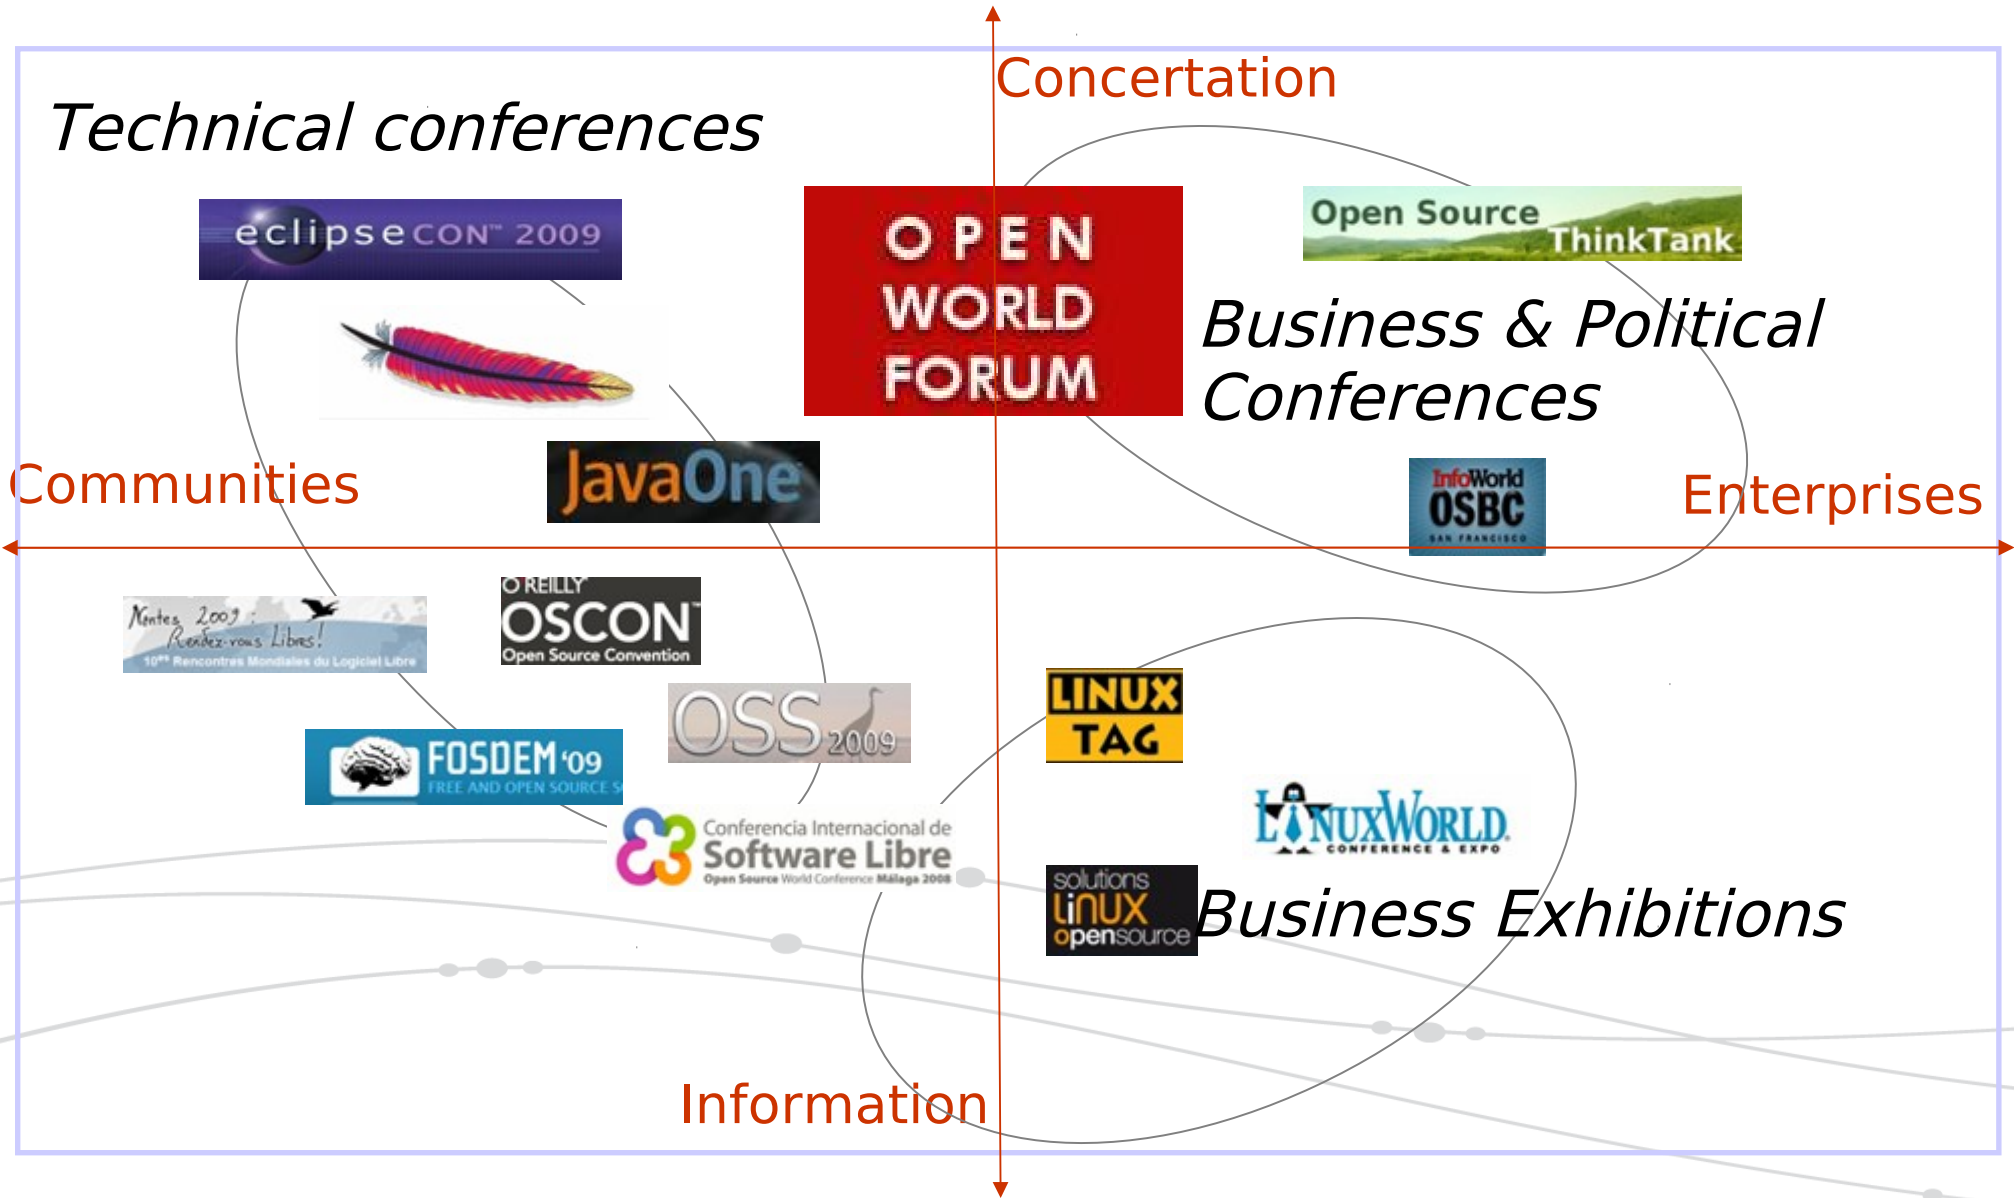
Concertation

Technical conferences

eclipsecon™ 2009

OPEN WORLD FORUM

Open Source ThinkTank

Business & Political Conferences

Communities

JavaOne

InfoWorld OSBC SAN FRANCISCO

Enterprises

Nantes 2009 : Rendez-vous Libres! 10èmes Rencontres Mondiales du Logiciel Libre

O'REILLY OSCON Open Source Convention

OSS 2009

LINUX TAG

FOSDEM '09 FREE AND OPEN SOURCE S

LINUXWORLD CONFERENCE & EXPO

Conferencia Internacional de Software Libre Open Source World Conference Málaga 2008

solutions linux opensource

Business Exhibitions

Information